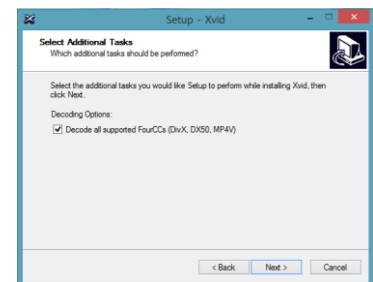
Setup - Xvid

Select Additional Tasks
Which additional tasks should be performed?

Select the additional tasks you would like Setup to perform while installing Xvid, then click Next.

Decoding Options:

Decode all supported FourCCs (DivX, DX50, MP4V)

< Back
Next >
Cancel